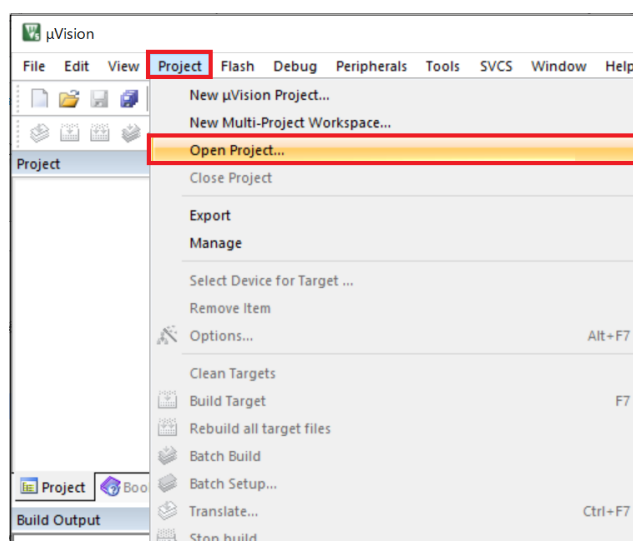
µVision

File Edit View Project Flash Debug Peripherals Tools SVCS Window Help

Project

New µVision Project...
New Multi-Project Workspace...
Open Project...
Close Project

Export
Manage

Select Device for Target ...
Remove Item
Options... Alt+F7

Clean Targets
Build Target F7
Rebuild all target files
Batch Build
Batch Setup...
Translate... Ctrl+F7
Stop build

Project Boo

Build Output